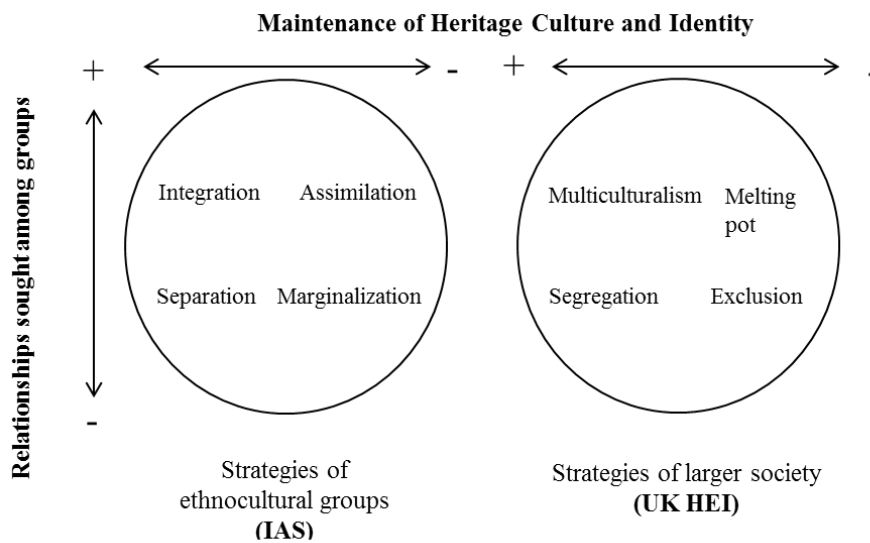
Maintenance of Heritage Culture and Identity

+ -

+ -

Relationships sought among groups

+

-

Integration Assimilation

Separation Marginalization

Multiculturalism Melting pot

Segregation Exclusion

Strategies of ethnocultural groups (IAS)

Strategies of larger society (UK HEI)